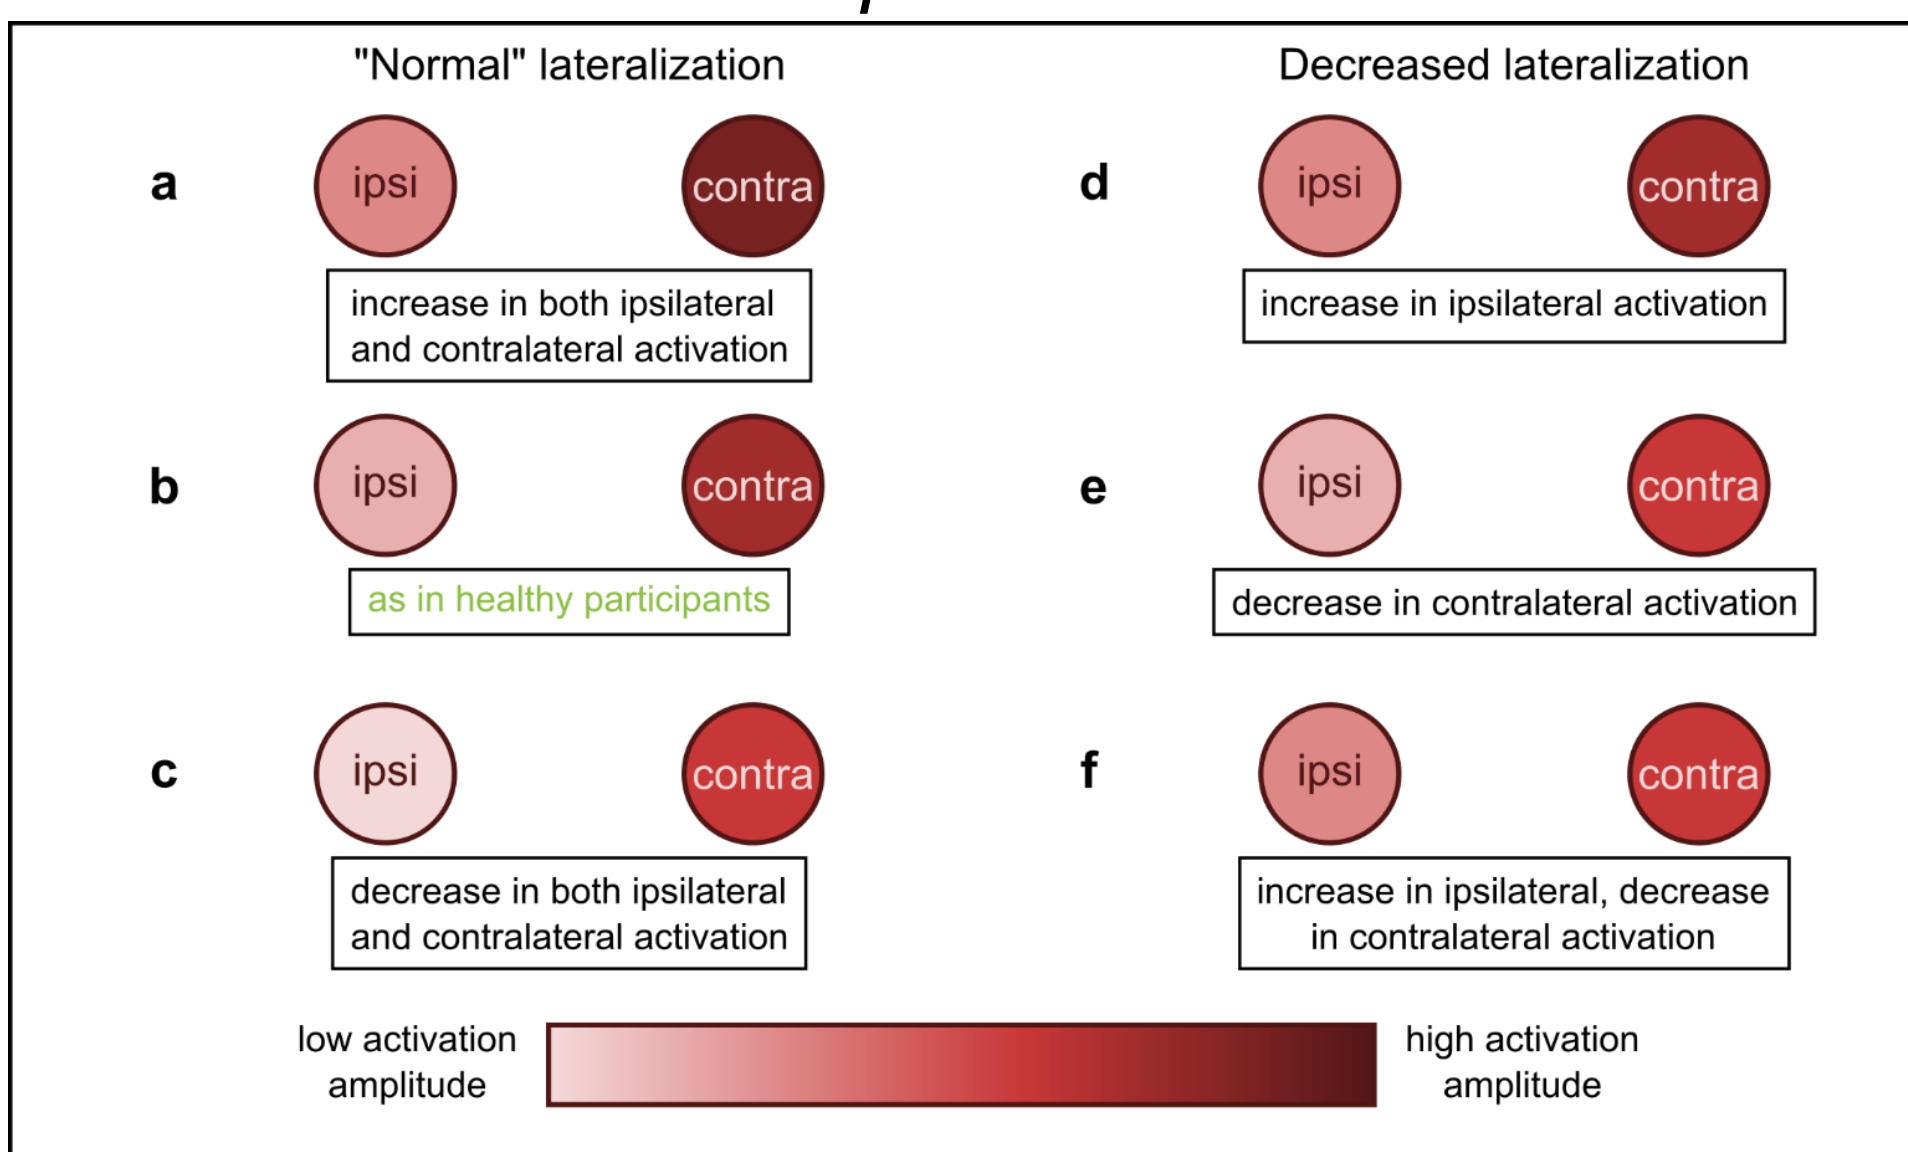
"Normal" lateralization

Decreased lateralization

a ipsi contra

increase in both ipsilateral and contralateral activation

d ipsi contra

increase in ipsilateral activation

b ipsi contra

as in healthy participants

e ipsi contra

decrease in contralateral activation

c ipsi contra

decrease in both ipsilateral and contralateral activation

f ipsi contra

increase in ipsilateral, decrease in contralateral activation

low activation amplitude

high activation amplitude